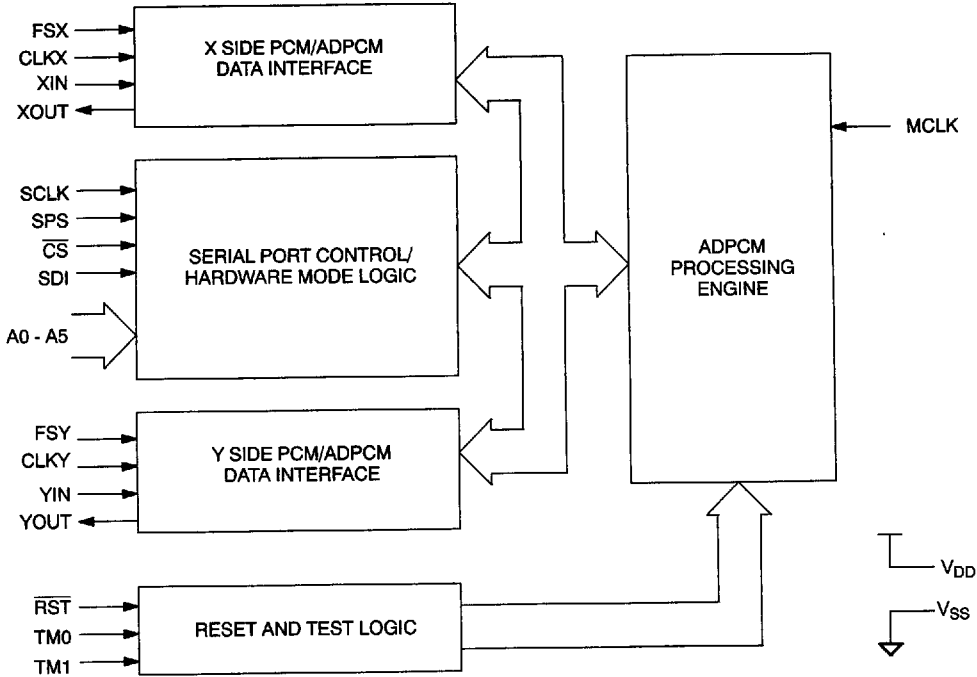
FSX
CLKX
XIN
XOUT

X SIDE PCM/ADPCM DATA INTERFACE

MCLK

SCLK
SPS
$\overline{CS}$
SDI

SERIAL PORT CONTROL/ HARDWARE MODE LOGIC

ADPCM PROCESSING ENGINE

A0 - A5

FSY
CLKY
YIN
YOUT

Y SIDE PCM/ADPCM DATA INTERFACE

$V_{DD}$

$\overline{RST}$
TM0
TM1

RESET AND TEST LOGIC

$V_{SS}$